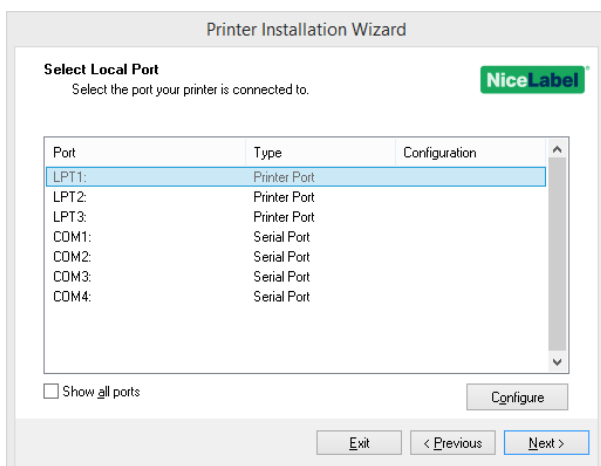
Printer Installation Wizard

Select Local Port
Select the port your printer is connected to.

NiceLabel

| Port | Type | Configuration |
|---|---|---|
| LPT1: | Printer Port | |
| LPT2: | Printer Port | |
| LPT3: | Printer Port | |
| COM1: | Serial Port | |
| COM2: | Serial Port | |
| COM3: | Serial Port | |
| COM4: | Serial Port | |

Show all ports

Configure

Exit
< Previous
Next >